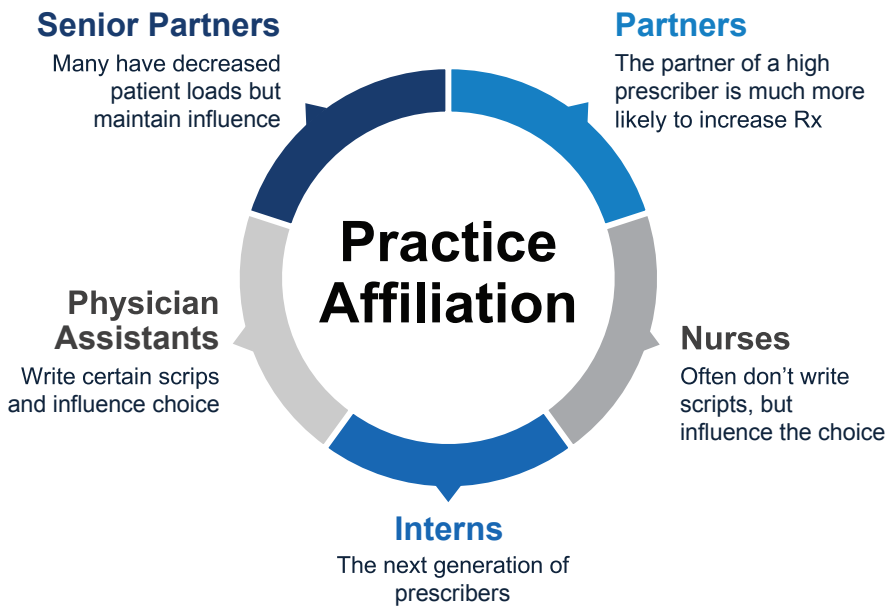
Senior Partners
Many have decreased patient loads but maintain influence

Partners
The partner of a high prescriber is much more likely to increase Rx

Practice Affiliation

Physician Assistants
Write certain scrips and influence choice

Nurses
Often don’t write scripts, but influence the choice

Interns
The next generation of prescribers